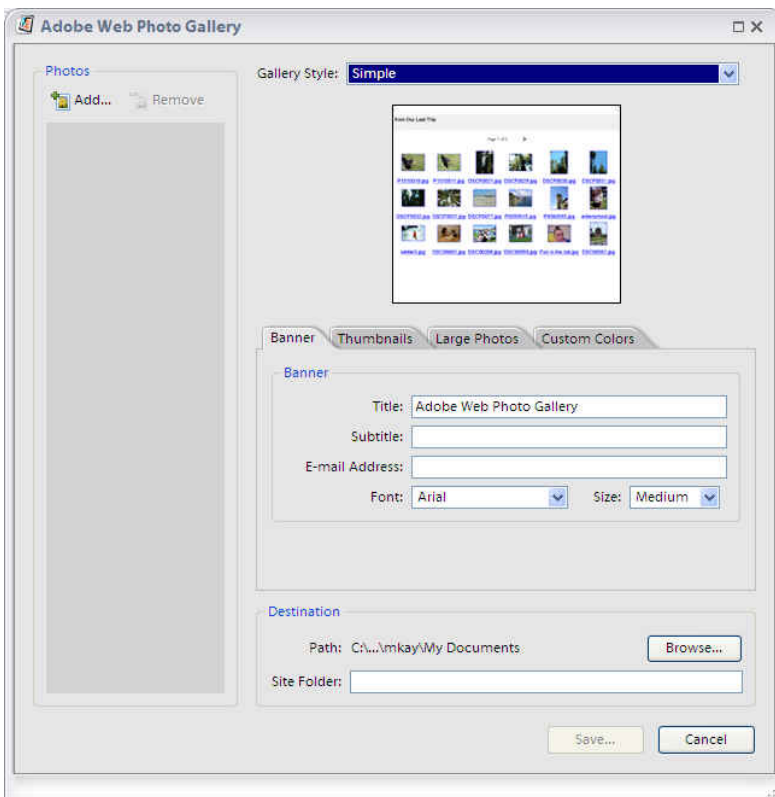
Adobe Web Photo Gallery

Photos

Add... Remove

Gallery Style: Simple

From Our Last Trip

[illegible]

Banner Thumbnails Large Photos Custom Colors

Banner

Title: Adobe Web Photo Gallery

Subtitle:

E-mail Address:

Font: Arial

Size: Medium

Destination

Path: C:\...\mkay\My Documents

Browse...

Site Folder:

Save...

Cancel